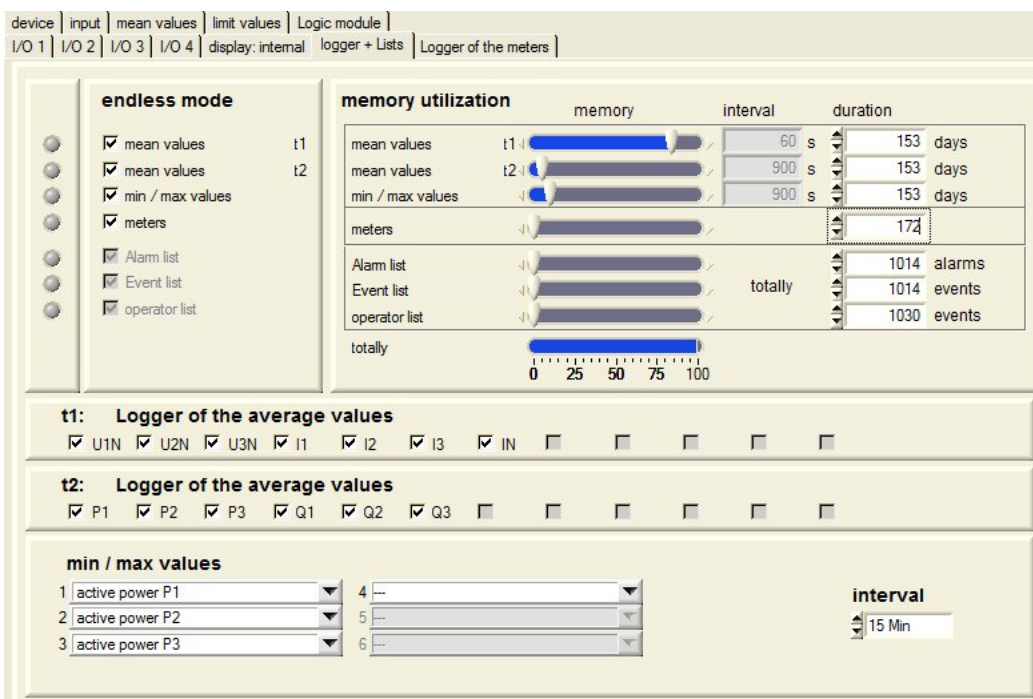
device | input | mean values | limit values | Logic module |
I/O 1 | I/O 2 | I/O 3 | I/O 4 | display: internal | logger + Lists | Logger of the meters |

endless mode

☑ mean values t1
☑ mean values t2
☑ min / max values
☑ meters
☑ Alarm list
☑ Event list
☑ operator list

memory utilization

| | memory | interval | duration |
|---|---|---|---|
| mean values | t1 | 60 s | 153 days |
| mean values | t2 | 900 s | 153 days |
| min / max values | | 900 s | 153 days |
| meters | | | 172 |
| Alarm list | | totally | 1014 alarms |
| Event list | | | 1014 events |
| operator list | | | 1030 events |

totally

0 25 50 75 100

t1: Logger of the average values
☑ U1N ☑ U2N ☑ U3N ☑ I1 ☑ I2 ☑ I3 ☑ IN

t2: Logger of the average values
☑ P1 ☑ P2 ☑ P3 ☑ Q1 ☑ Q2 ☑ Q3

min / max values
1 active power P1
2 active power P2
3 active power P3
4 ---
5 ---
6 ---

interval
15 Min